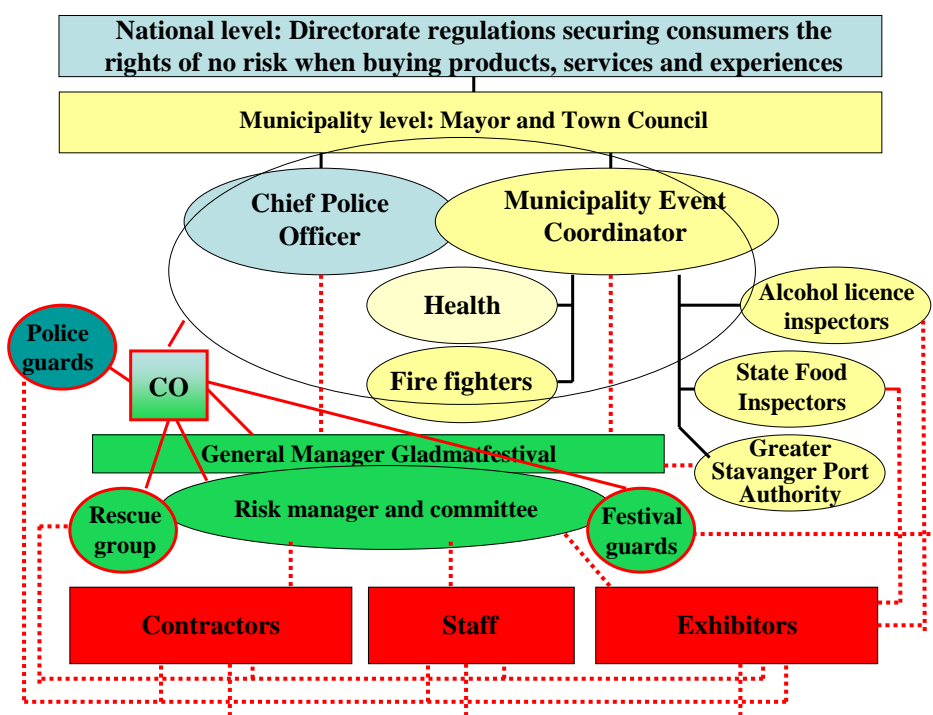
National level: Directorate regulations securing consumers the rights of no risk when buying products, services and experiences

Municipality level: Mayor and Town Council

Chief Police Officer

Municipality Event Coordinator

Health

Fire fighters

Alcohol licence inspectors

State Food Inspectors

Greater Stavanger Port Authority

Police guards

CO

General Manager Gladmatfestival

Risk manager and committee

Rescue group

Festival guards

Contractors

Staff

Exhibitors